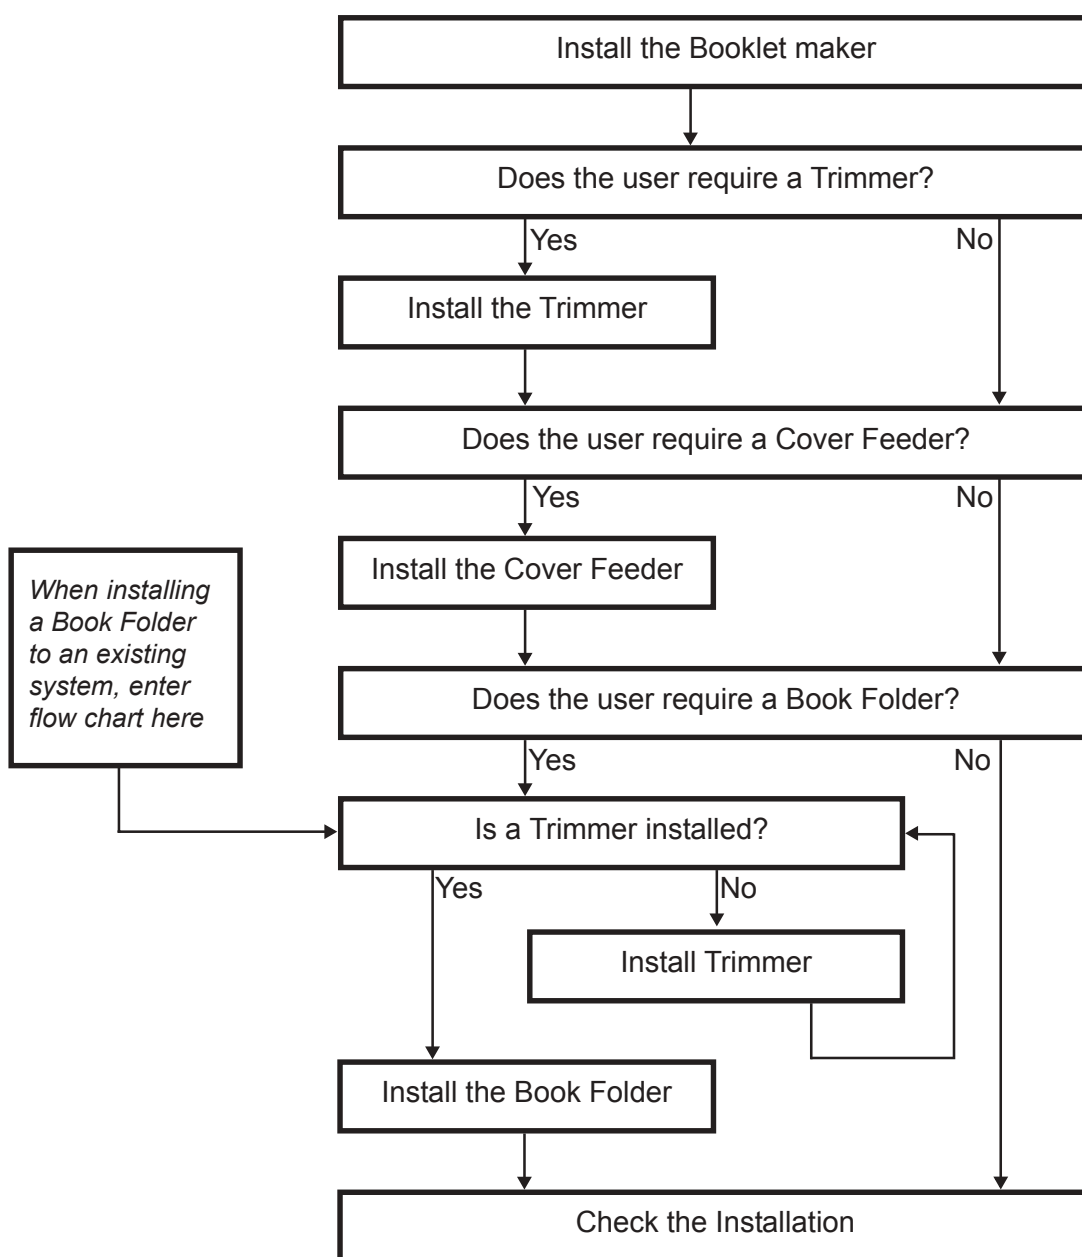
Install the Booklet maker

Does the user require a Trimmer?

Yes

No

Install the Trimmer

Does the user require a Cover Feeder?

Yes

No

When installing a Book Folder to an existing system, enter flow chart here

Install the Cover Feeder

Does the user require a Book Folder?

Yes

No

Is a Trimmer installed?

Yes

No

Install Trimmer

Install the Book Folder

Check the Installation